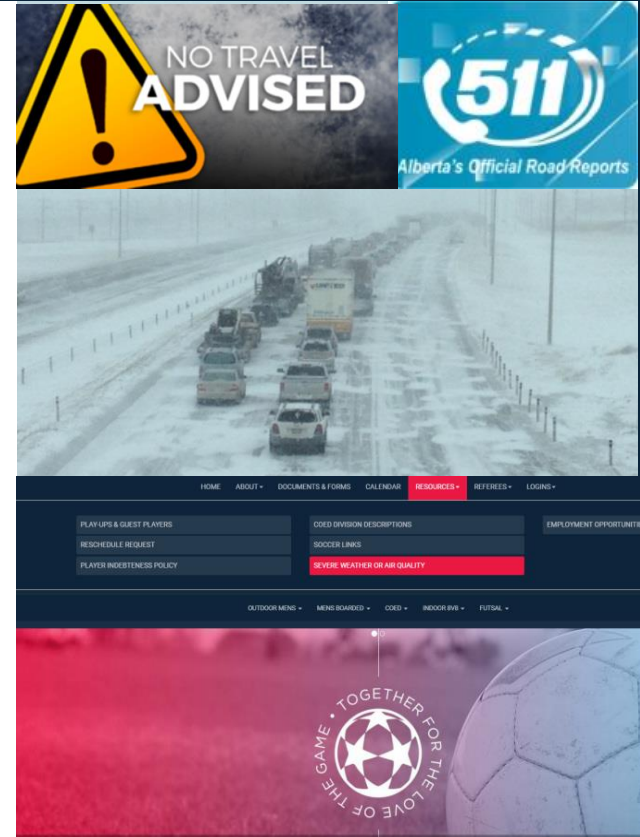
NO TRAVEL ADVISED

511
Alberta's Official Road Reports

HOME ABOUT ▾ DOCUMENTS & FORMS CALENDAR RESOURCES ▾ REFEREES ▾ LOGINS ▾

PLAY-UPS & GUEST PLAYERS
RESCHEDULE REQUEST
PLAYER INDEBTEDNESS POLICY

COED DIVISION DESCRIPTIONS
SOCCER LINKS
SEVERE WEATHER OR AIR QUALITY

EMPLOYMENT OPPORTUNITI

OUTDOOR MENS ▾ MENS BOARDED ▾ COED ▾ INDOOR 8V8 ▾ FUTSAL ▾

TOGETHER FOR THE LOVE OF THE GAME